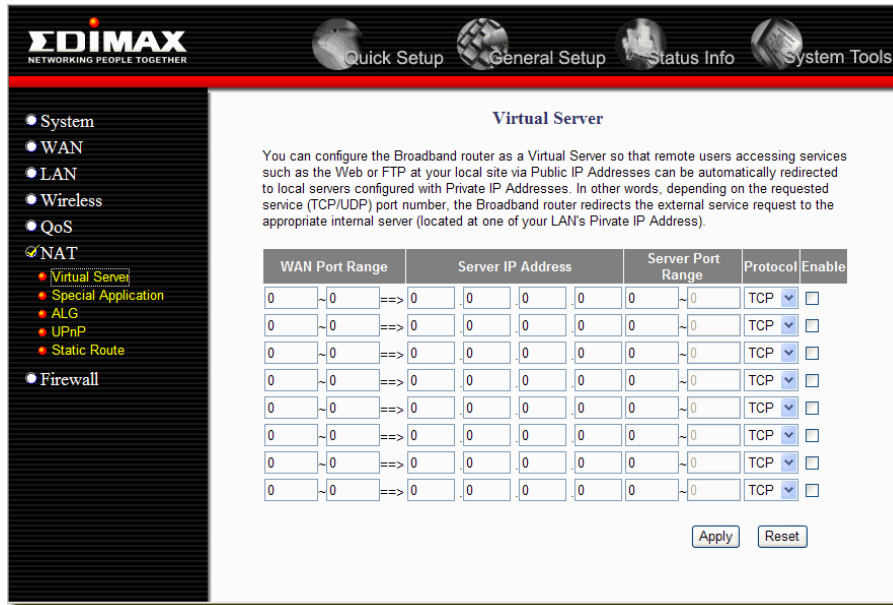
EDIMAX
NETWORKING PEOPLE TOGETHER

Quick Setup General Setup Status Info System Tools

System
WAN
LAN
Wireless
QoS
NAT
Virtual Server
Special Application
ALG
UPnP
Static Route
Firewall

Virtual Server

You can configure the Broadband router as a Virtual Server so that remote users accessing services such as the Web or FTP at your local site via Public IP Addresses can be automatically redirected to local servers configured with Private IP Addresses. In other words, depending on the requested service (TCP/UDP) port number, the Broadband router redirects the external service request to the appropriate internal server (located at one of your LAN's Private IP Address).

| WAN Port Range | | Server IP Address | Server Port Range | Protocol | Enable |
|---|---|---|---|---|---|
| 0 ~ 0 | ==> | 0 . 0 . 0 . 0 | 0 ~ 0 | TCP | |
| 0 ~ 0 | ==> | 0 . 0 . 0 . 0 | 0 ~ 0 | TCP | |
| 0 ~ 0 | ==> | 0 . 0 . 0 . 0 | 0 ~ 0 | TCP | |
| 0 ~ 0 | ==> | 0 . 0 . 0 . 0 | 0 ~ 0 | TCP | |
| 0 ~ 0 | ==> | 0 . 0 . 0 . 0 | 0 ~ 0 | TCP | |
| 0 ~ 0 | ==> | 0 . 0 . 0 . 0 | 0 ~ 0 | TCP | |
| 0 ~ 0 | ==> | 0 . 0 . 0 . 0 | 0 ~ 0 | TCP | |
| 0 ~ 0 | ==> | 0 . 0 . 0 . 0 | 0 ~ 0 | TCP | |

Apply Reset